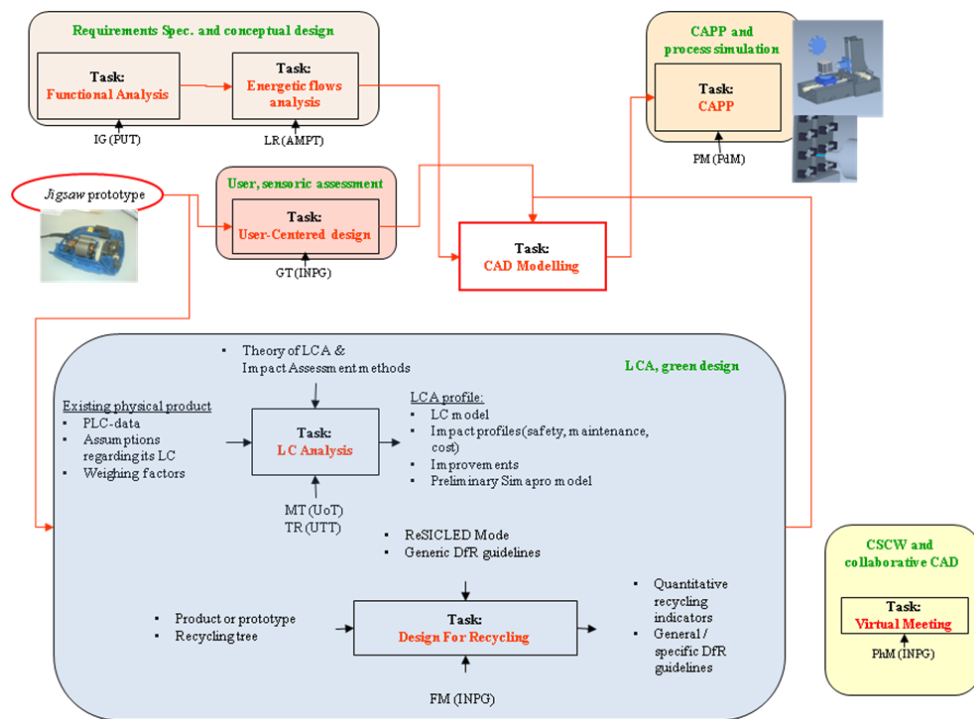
Requirements Spec. and conceptual design

Task:
Functional Analysis

IG (PUT)

Task:
Energetic flows analysis

LR (AMPT)

CAPP and process simulation

Task:
CAPP

PM (PdM)

Jigsaw prototype

User, sensoric assessment

Task:
User-Centered design

GT (INPG)

Task:
CAD Modelling

LCA, green design

• Theory of LCA & Impact Assessment methods

Existing physical product
• PLC-data
• Assumptions regarding its LC
• Weighing factors

Task:
LC Analysis

MT (UoT)
TR (UTT)

LCA profile:
• LC model
• Impact profiles (safety, maintenance, cost)
• Improvements
• Preliminary Simapro model

• ReSICLED Mode
• Generic DfR guidelines

• Product or prototype
• Recycling tree

Task:
Design For Recycling

FM (INPG)

• Quantitative recycling indicators
• General / specific DfR guidelines

CSCW and collaborative CAD

Task:
Virtual Meeting

PhM (INPG)